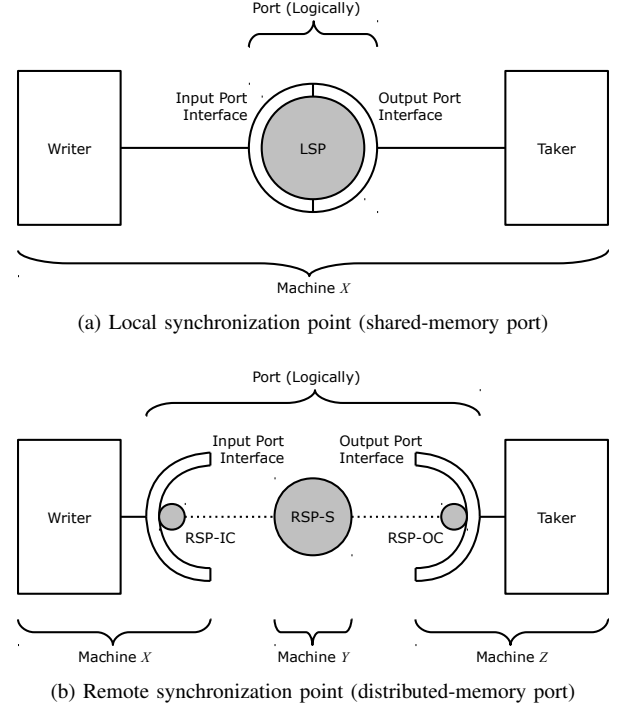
Port (Logically)

Writer

Input Port Interface

LSP

Output Port Interface

Taker

Machine $X$

(a) Local synchronization point (shared-memory port)

Port (Logically)

Writer

Input Port Interface

RSP-IC

RSP-S

Output Port Interface

RSP-OC

Taker

Machine $X$

Machine $Y$

Machine $Z$

(b) Remote synchronization point (distributed-memory port)